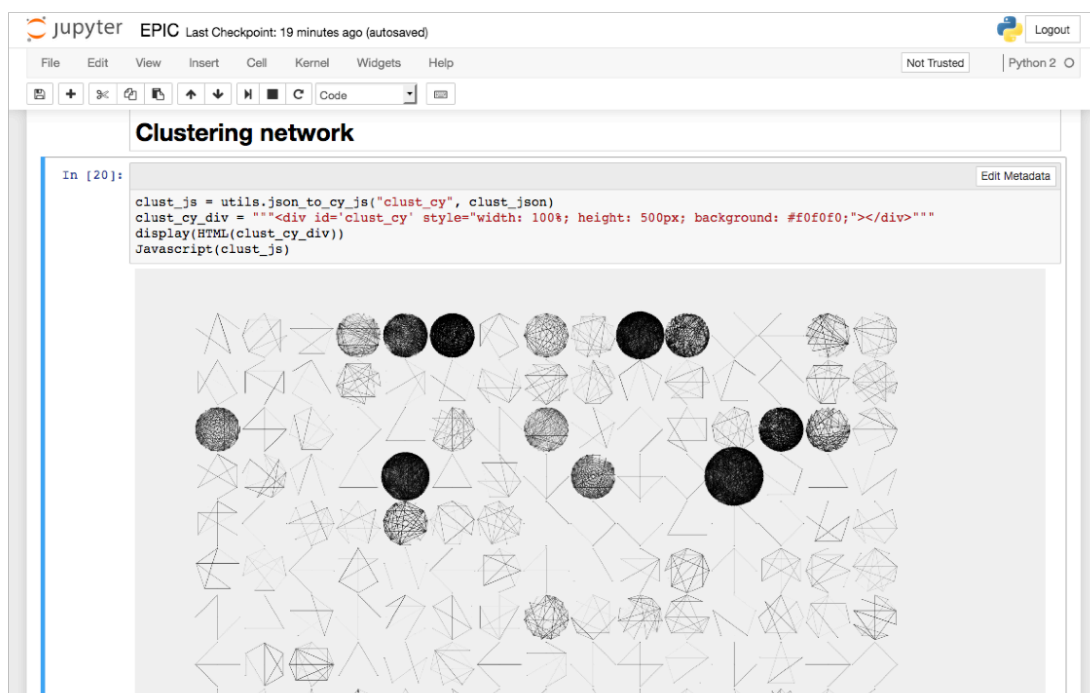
jupyter EPIC Last Checkpoint: 19 minutes ago (autosaved)

Logout

File Edit View Insert Cell Kernel Widgets Help

Not Trusted

Python 2

Code

Clustering network

In [20]:

Edit Metadata

clust_js = utils.json_to_cy_js("clust_cy", clust_json)
clust_cy_div = """<div id='clust_cy' style="width: 100%; height: 500px; background: #f0f0f0;"></div>"""
display(HTML(clust_cy_div))
Javascript(clust_js)